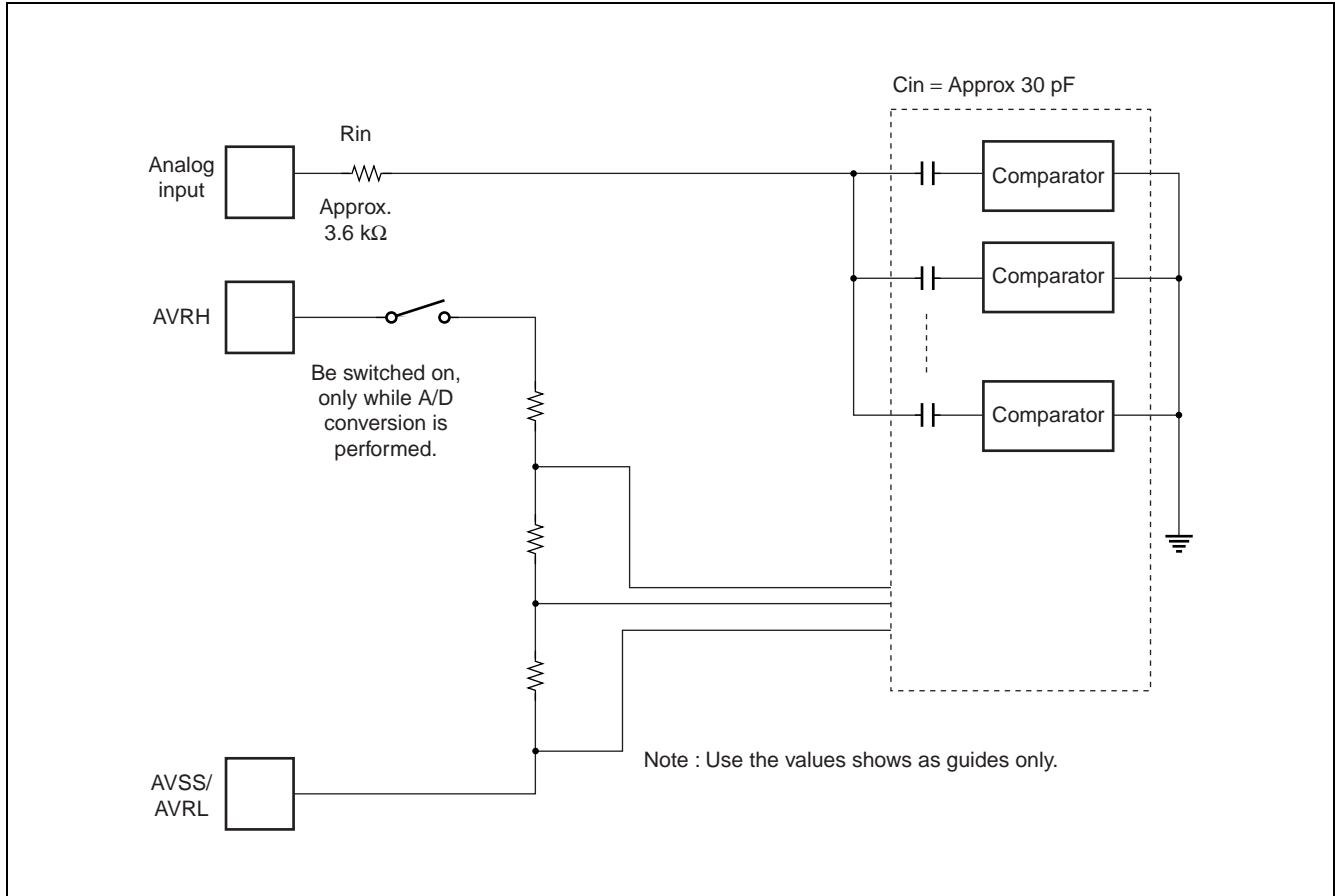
Cin = Approx 30 pF

Analog input

Rin

Approx. 3.6 kΩ

Comparator

Comparator

Comparator

AVRH

Be switched on, only while A/D conversion is performed.

AVSS/ AVRL

Note : Use the values shows as guides only.